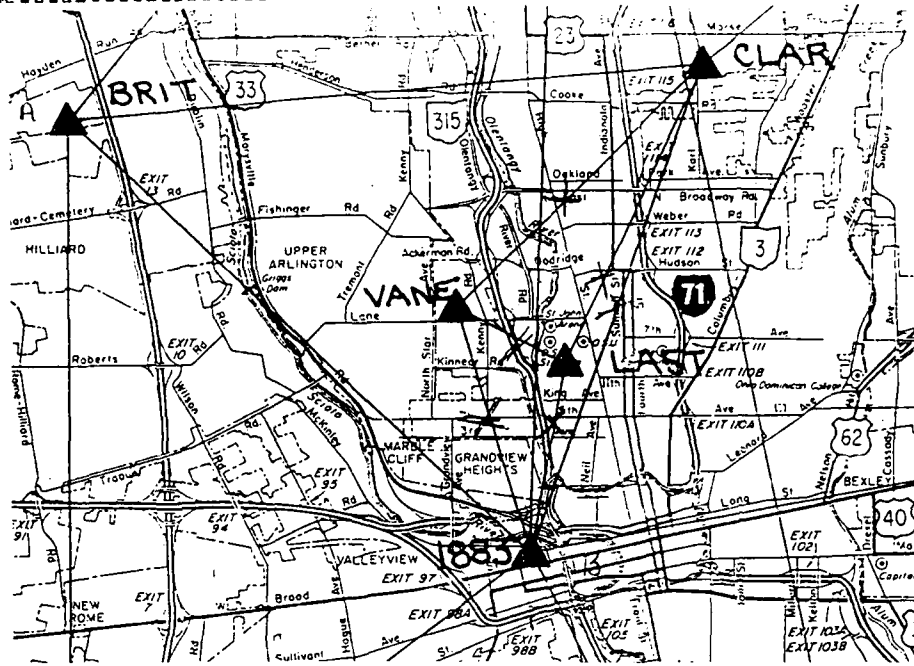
Hayden Run Gerber 23 Morse CLAR
A BRIT 33 Henderson EXIT 115 Cooke
315 Olentangy Indianola
Oakland Karl
EXIT 13 Rd Park Ave
Cemetery Fishinger Rd Broadway Rd
Weber Rd
HILLIARD UPPER ARLINGTON Kenny Ackerman Rd. EXIT 113
Griggs Dam Tremont Dodridge EXIT 112 Hudson St 3
VANE 71
Lane St John Arena 7th Ave
Kinnear Rd LAST EXIT 111
EXIT 10 Rd Roberts North Star King Ave EXIT 110B
Ohio Dominican College
5th Ave EXIT 110A
Wilson Rd Scioto McKinley Leonard Ave 62
MARBLE CLIFF GRANDVIEW HEIGHTS Neil Ave
Trabue EXIT 95 Rd
EXIT 91 EXIT 94 Long St BEXLEY
40
VALLEYVIEW 1883 EXIT 102
EXIT 7 EXIT 97 Broad
NEW ROME EXIT 98A EXIT 103 EXIT 103B Capital
Hogue Sullivant Ave St EXIT 98B EXIT 105 Alum